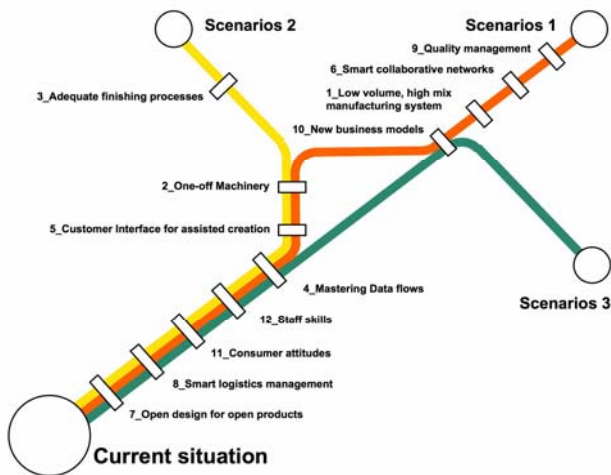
Scenarios 2

Scenarios 1

9_Quality management

6_Smart collaborative networks

3_Adequate finishing processes

1_Low volume, high mix manufacturing system

10_New business models

2_One-off Machinery

5_Customer Interface for assisted creation

Scenarios 3

4_Mastering Data flows

12_Staff skills

11_Consumer attitudes

8_Smart logistics management

7_Open design for open products

Current situation